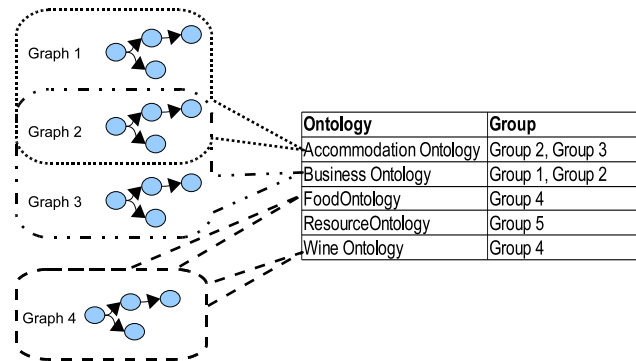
Graph 1

Graph 2

Graph 3

Graph 4

| Ontology | Group |
|---|---|
| Accommodation Ontology | Group 2, Group 3 |
| Business Ontology | Group 1, Group 2 |
| FoodOntology | Group 4 |
| ResourceOntology | Group 5 |
| Wine Ontology | Group 4 |